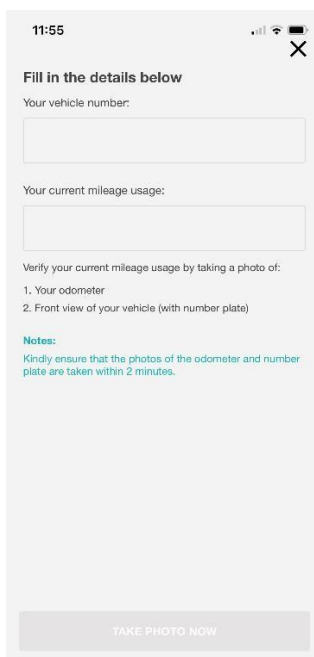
11:55

Fill in the details below

Your vehicle number:

Your current mileage usage:

Verify your current mileage usage by taking a photo of:

1. Your odometer
2. Front view of your vehicle (with number plate)

Notes:
Kindly ensure that the photos of the odometer and number plate are taken within 2 minutes.

TAKE PHOTO NOW